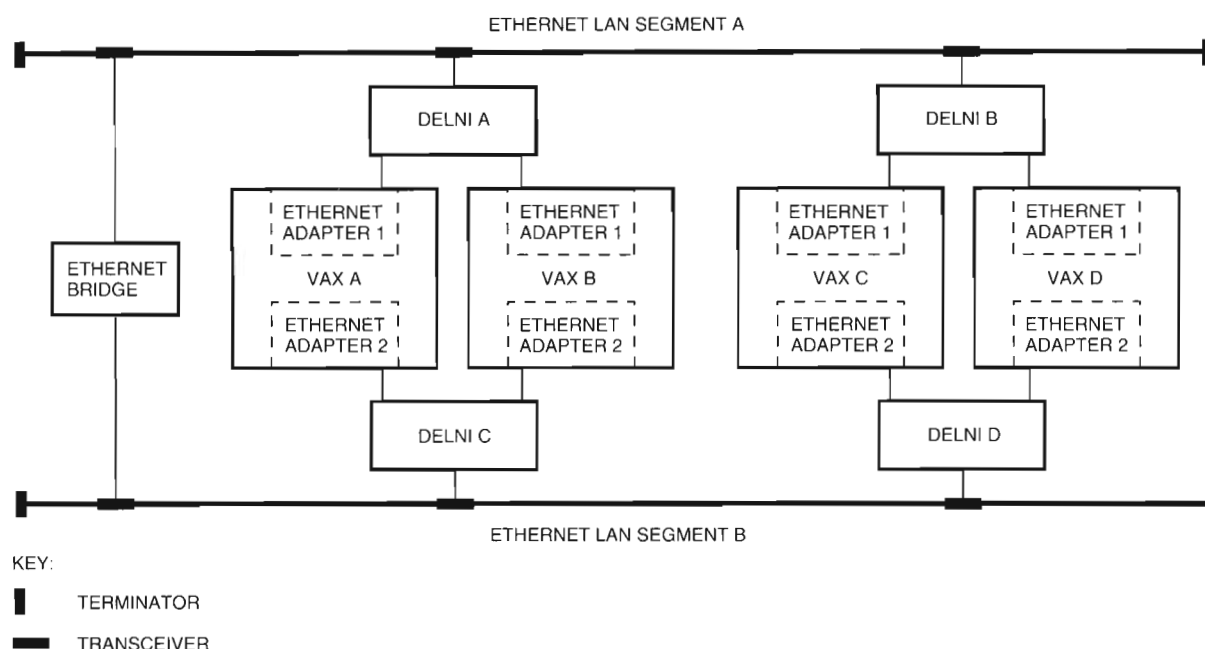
ETHERNET LAN SEGMENT A

DELNI A

DELNI B

ETHERNET BRIDGE

ETHERNET ADAPTER 1

VAX A

ETHERNET ADAPTER 2

ETHERNET ADAPTER 1

VAX B

ETHERNET ADAPTER 2

ETHERNET ADAPTER 1

VAX C

ETHERNET ADAPTER 2

ETHERNET ADAPTER 1

VAX D

ETHERNET ADAPTER 2

DELNI C

DELNI D

ETHERNET LAN SEGMENT B

KEY:

TERMINATOR

TRANSCEIVER